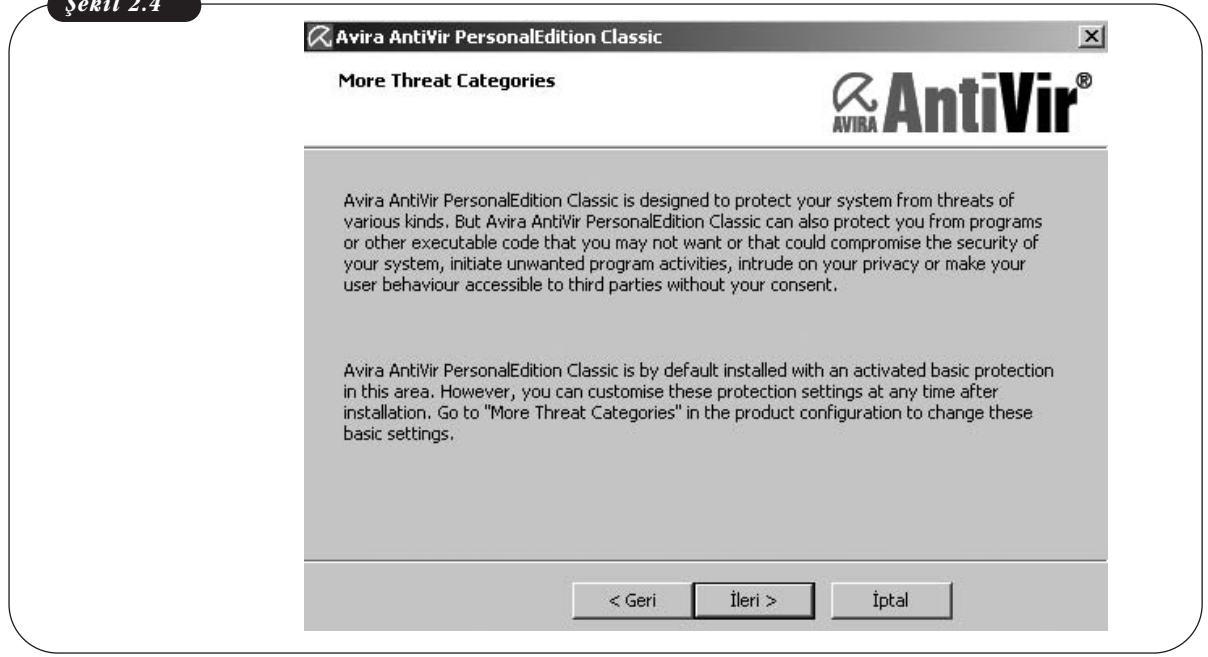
Şekil 2.4

Avira AntiVir PersonalEdition Classic

More Threat Categories

AVIRA AntiVir®

Avira AntiVir PersonalEdition Classic is designed to protect your system from threats of various kinds. But Avira AntiVir PersonalEdition Classic can also protect you from programs or other executable code that you may not want or that could compromise the security of your system, initiate unwanted program activities, intrude on your privacy or make your user behaviour accessible to third parties without your consent.

Avira AntiVir PersonalEdition Classic is by default installed with an activated basic protection in this area. However, you can customise these protection settings at any time after installation. Go to "More Threat Categories" in the product configuration to change these basic settings.

< Geri | İleri > | İptal